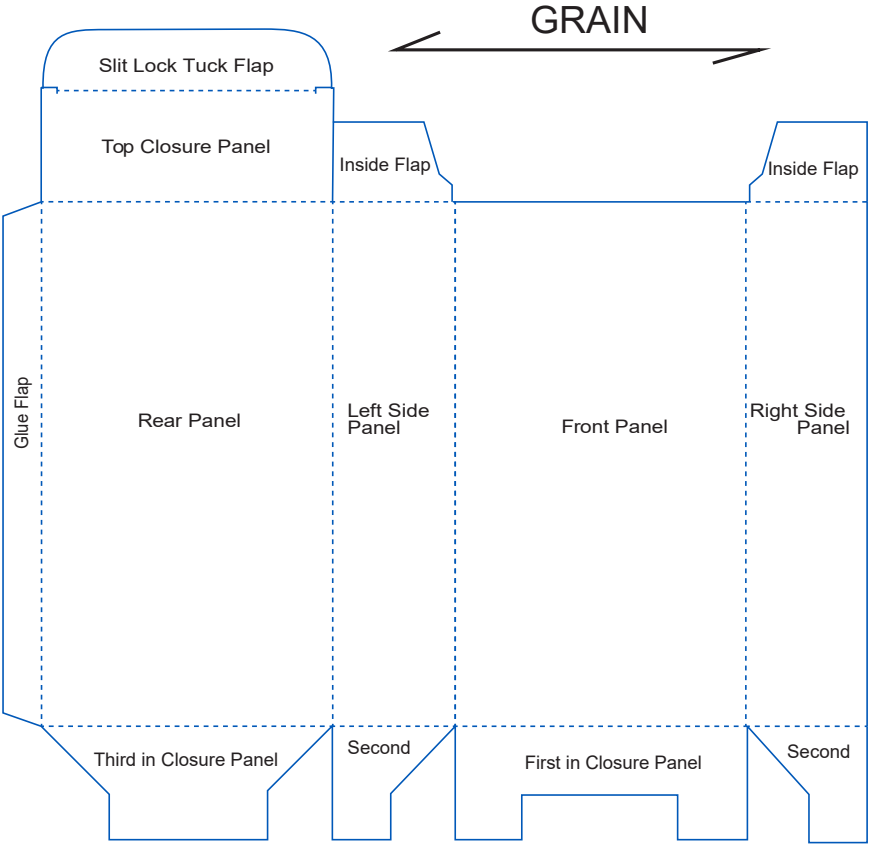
GRAIN

Slit Lock Tuck Flap

Top Closure Panel

Inside Flap

Inside Flap

Glue Flap

Rear Panel

Left Side Panel

Front Panel

Right Side Panel

Third in Closure Panel

Second

First in Closure Panel

Second